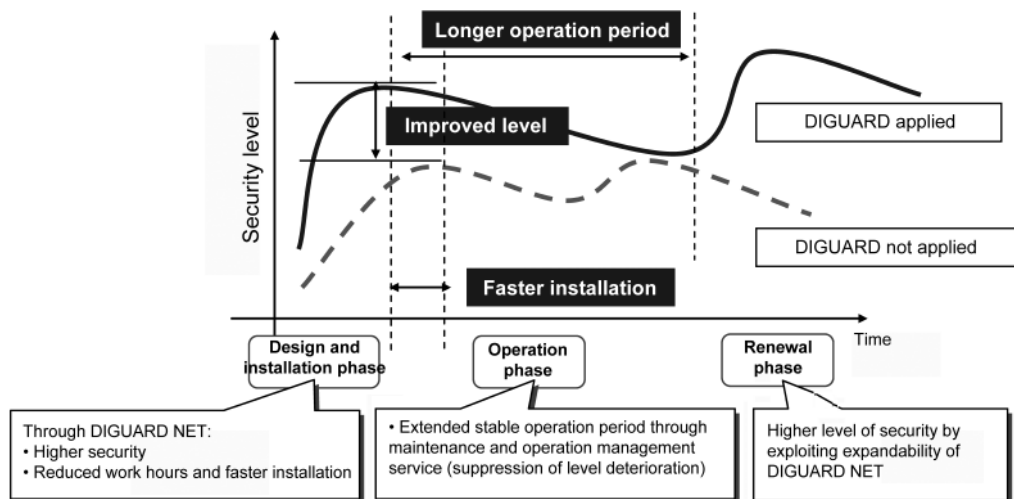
Longer operation period

Improved level

DIGUARD applied

Security level

DIGUARD not applied

Faster installation

Time

Design and installation phase

Operation phase

Renewal phase

Through DIGUARD NET:
• Higher security
• Reduced work hours and faster installation

• Extended stable operation period through maintenance and operation management service (suppression of level deterioration)

Higher level of security by exploiting expandability of DIGUARD NET